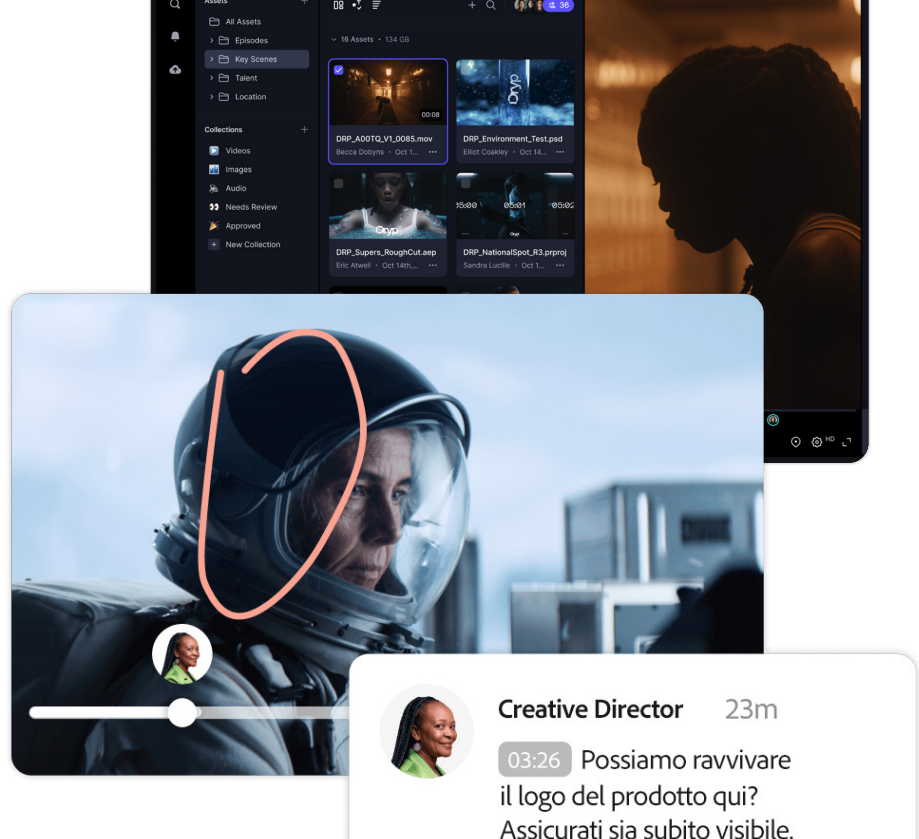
Assets
All Assets
Episodes
Key Scenes
Talent
Location

Collections
Videos
Images
Audio
Needs Review
Approved
New Collection

36
16 Assets · 134 GB

00:08
DRP_A00TQ_V1_0085.mov
Becca Dobyns · Oct 1...

Oryp
DRP_Environment_Test.psd
Elliot Coakley · Oct 14...

Oryp
DRP_Supers_RoughCut.aep
Eric Atwell · Oct 14th,...

05:00 05:01 05:02
DRP_NationalSpot_R3.prproj
Sandra Lucille · Oct 1...

HD

Creative Director 23m
03:26 Possiamo ravvivare il logo del prodotto qui? Assicurati sia subito visibile.